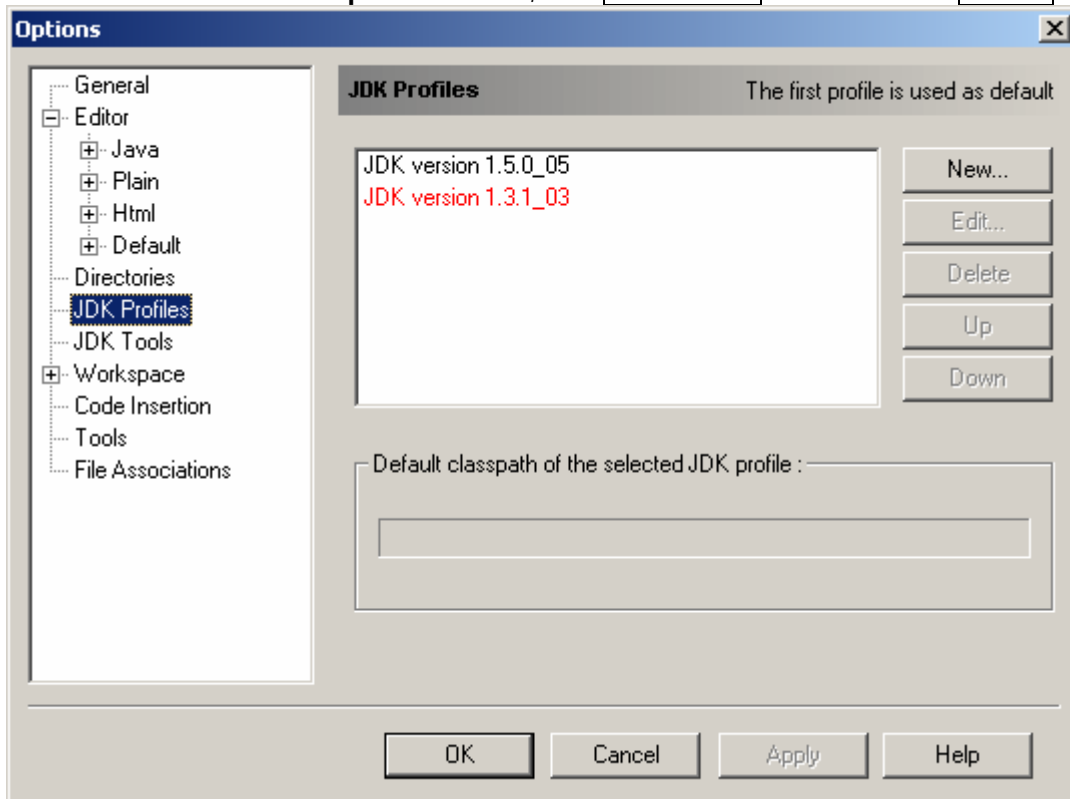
Options

General
Editor
Java
Plain
Html
Default
Directories
JDK Profiles
JDK Tools
Workspace
Code Insertion
Tools
File Associations

JDK Profiles
The first profile is used as default

JDK version 1.5.0_05
JDK version 1.3.1_03

New...
Edit...
Delete
Up
Down

Default classpath of the selected JDK profile :

OK
Cancel
Apply
Help